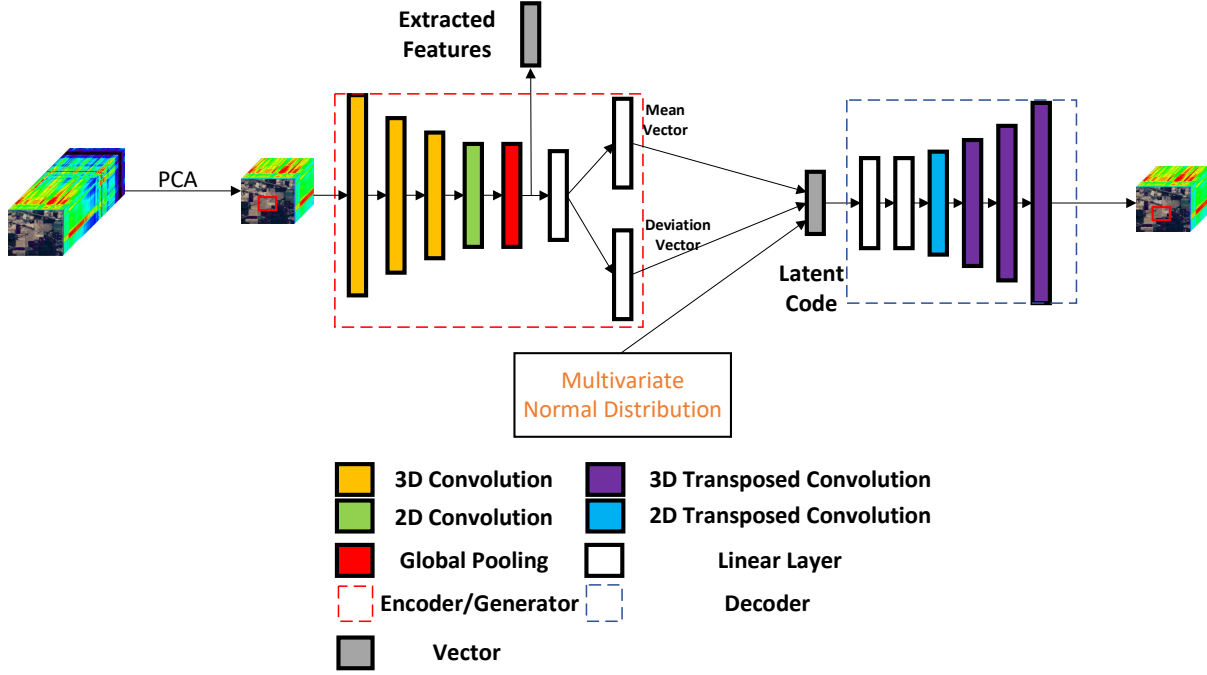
Extracted Features

PCA

Mean Vector

Deviation Vector

Latent Code

Multivariate Normal Distribution

3D Convolution
3D Transposed Convolution
2D Convolution
2D Transposed Convolution
Global Pooling
Linear Layer
Encoder/Generator
Decoder
Vector